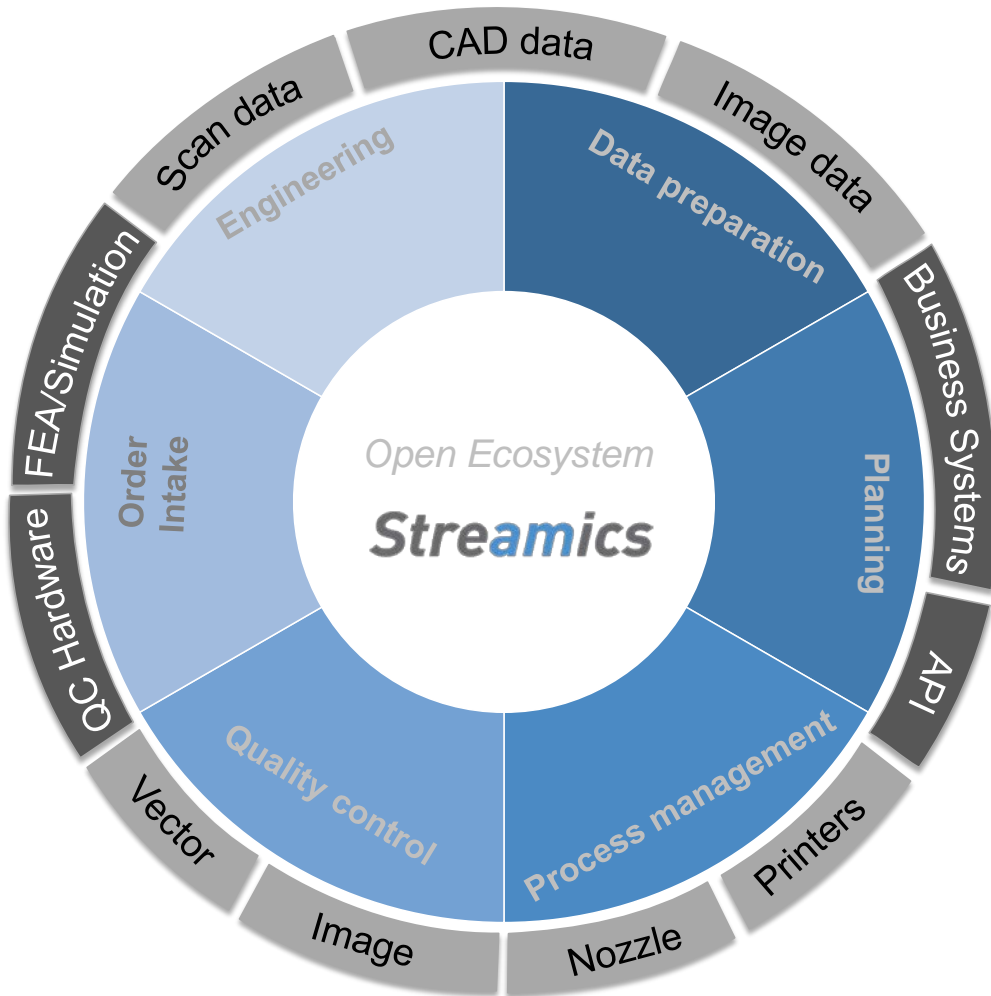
CAD data
Image data
Business Systems
API
Printers
Nozzle
Image
Vector
QC Hardware
FEA/Simulation
Scan data

Engineering
Data preparation
Planning
Process management
Quality control
Order Intake

Open Ecosystem
Streamics